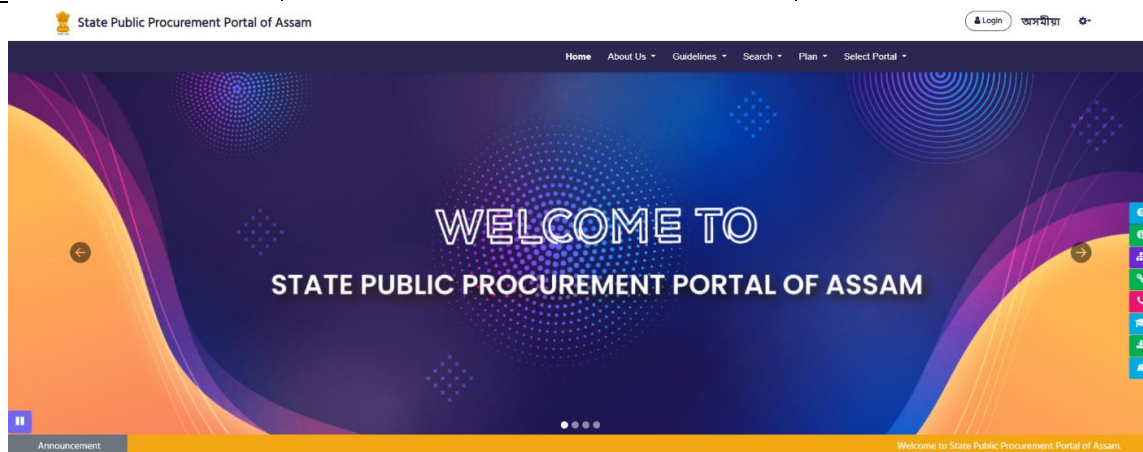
State Public Procurement Portal of Assam

Login অসমীয়া

Home About Us Guidelines Search Plan Select Portal

WELCOME TO

STATE PUBLIC PROCUREMENT PORTAL OF ASSAM

Announcement

Welcome to State Public Procurement Portal of Assam.